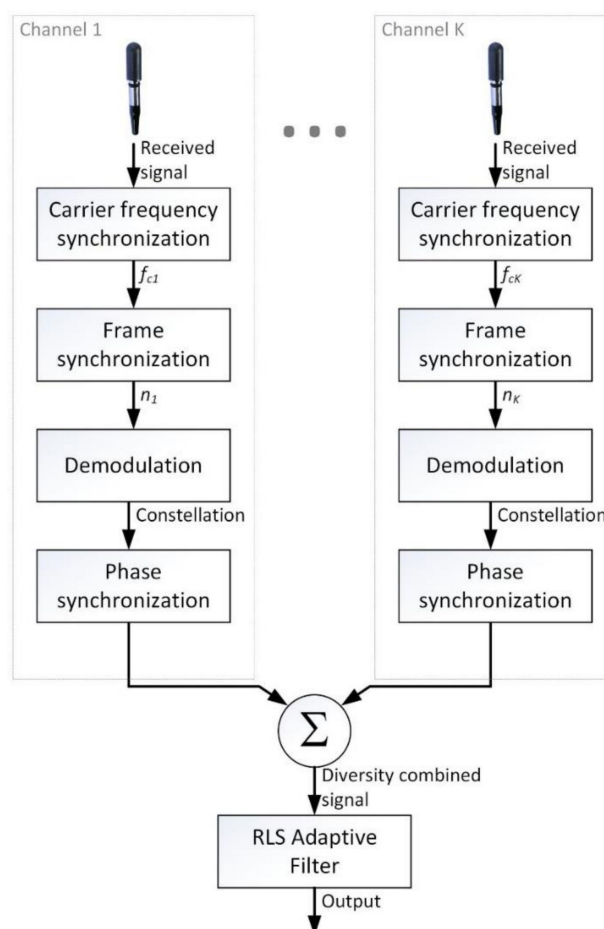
Channel 1

Received signal

Carrier frequency synchronization

$f_{c1}$

Frame synchronization

$n_1$

Demodulation

Constellation

Phase synchronization

Channel K

Received signal

Carrier frequency synchronization

$f_{cK}$

Frame synchronization

$n_K$

Demodulation

Constellation

Phase synchronization

$\Sigma$

Diversity combined signal

RLS Adaptive Filter

Output